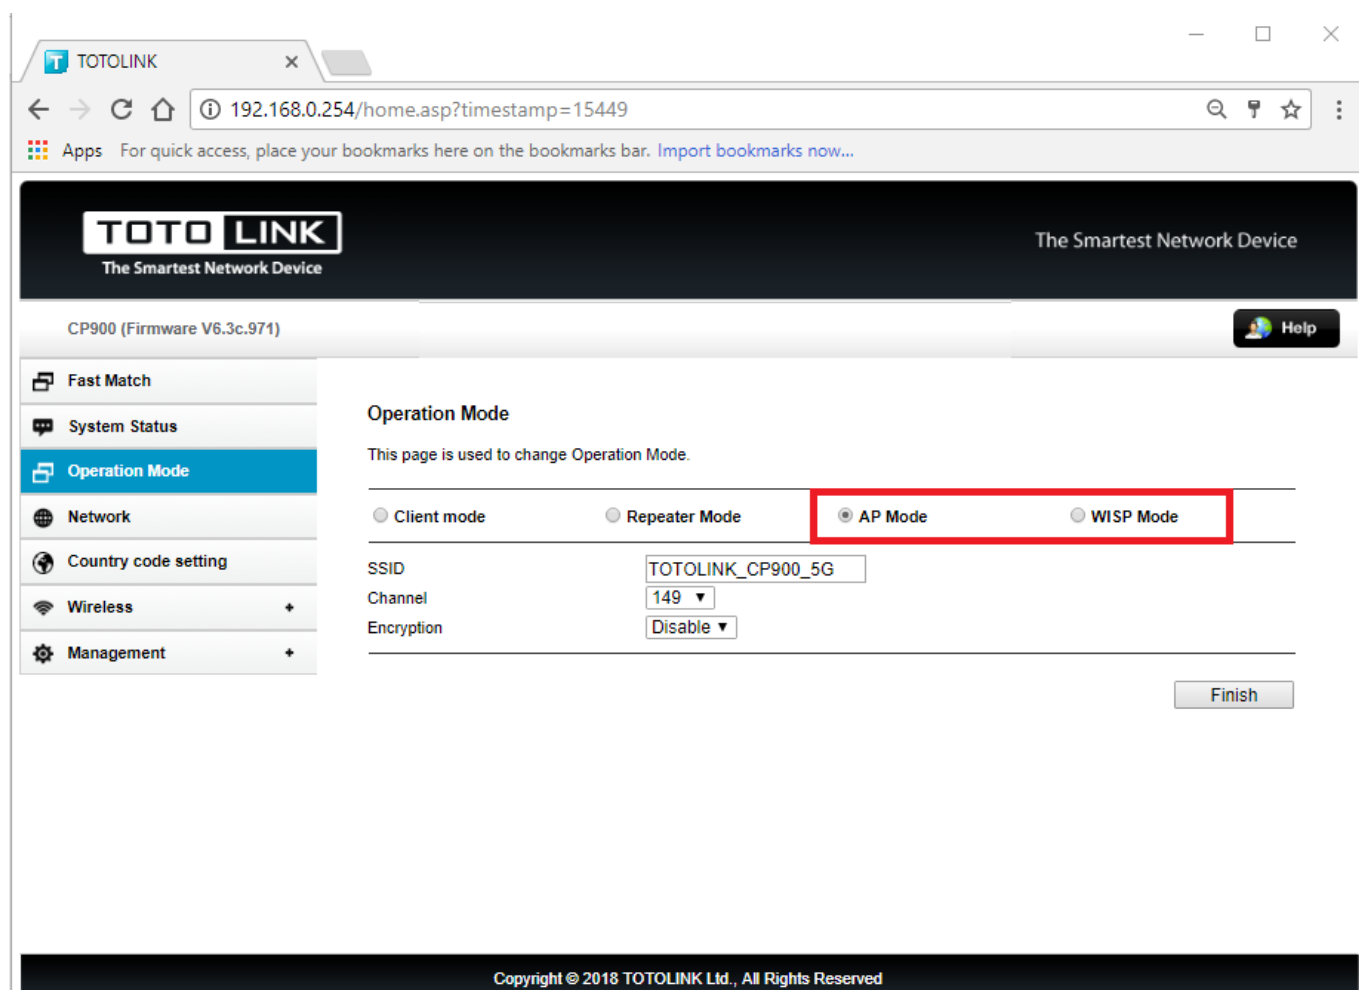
TOTOLINK ×

192.168.0.254/home.asp?timestamp=15449

Apps For quick access, place your bookmarks here on the bookmarks bar. Import bookmarks now...

TOTO LINK
The Smartest Network Device

The Smartest Network Device

CP900 (Firmware V6.3c.971)

Help

Fast Match
System Status
Operation Mode
Network
Country code setting
Wireless +
Management +

Operation Mode

This page is used to change Operation Mode.

Client mode Repeater Mode AP Mode WISP Mode

SSID TOTOLINK_CP900_5G
Channel 149
Encryption Disable

Finish

Copyright © 2018 TOTOLINK Ltd., All Rights Reserved